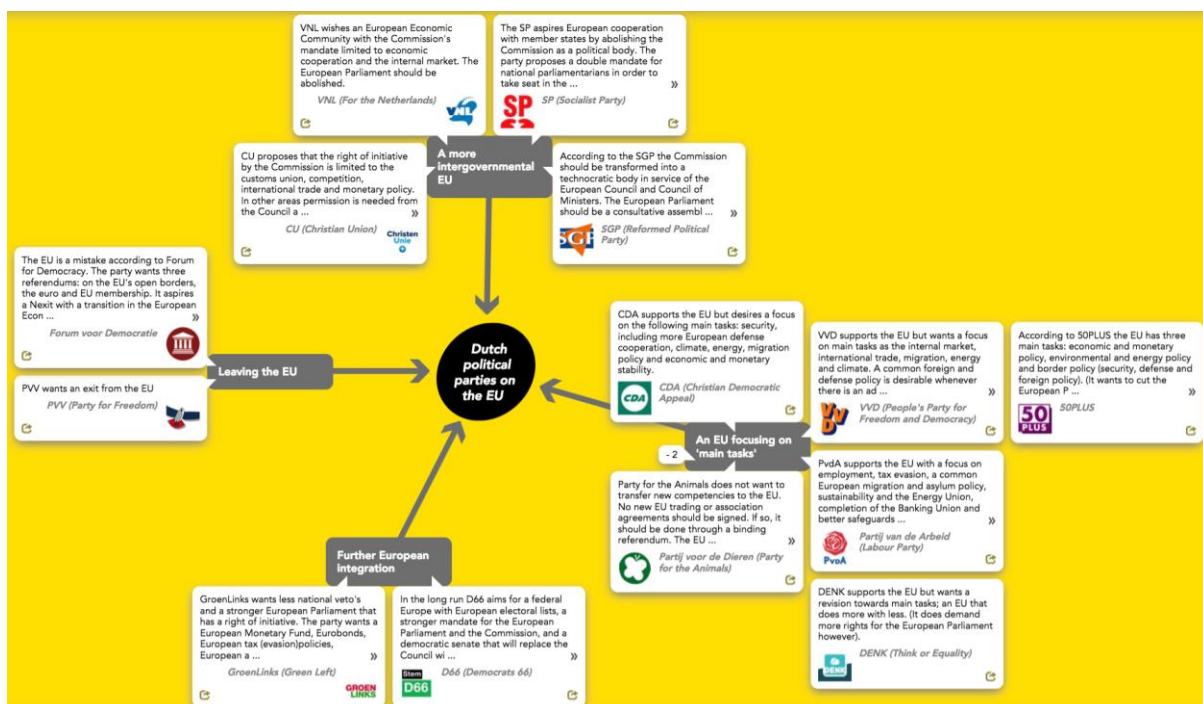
VNL wishes an European Economic Community with the Commission's mandate limited to economic cooperation and the internal market. The European Parliament should be abolished.

VNL (For the Netherlands)

The SP aspires European cooperation with member states by abolishing the Commission as a political body. The party proposes a double mandate for national parliamentarians in order to take seat in the ... »

SP (Socialist Party)

A more intergovernmental EU

CU proposes that the right of initiative by the Commission is limited to the customs union, competition, international trade and monetary policy. In other areas permission is needed from the Council a ... »

CU (Christian Union)

Christen Unie

According to the SGP the Commission should be transformed into a technocratic body in service of the European Council and Council of Ministers. The European Parliament should be a consultative assembl ... »

SGP (Reformed Political Party)

SGP

The EU is a mistake according to Forum for Democracy. The party wants three referendums: on the EU's open borders, the euro and EU membership. It aspires a Nexit with a transition in the European Econ ... »

Forum voor Democratie

Leaving the EU

PVV wants an exit from the EU

PVV (Party for Freedom)

Dutch political parties on the EU

CDA supports the EU but desires a focus on the following main tasks: security, including more European defense cooperation, climate, energy, migration policy and economic and monetary stability.

CDA (Christian Democratic Appeal)

CDA

VVD supports the EU but wants a focus on main tasks as the internal market, international trade, migration, energy and climate. A common foreign and defense policy is desirable whenever there is an ad ... »

VVD (People's Party for Freedom and Democracy)

VVD

According to 50PLUS the EU has three main tasks: economic and monetary policy, environmental and energy policy and border policy (security, defense and foreign policy). (It wants to cut the European P ... »

50PLUS

50 PLUS

An EU focusing on 'main tasks'

- 2

Party for the Animals does not want to transfer new competencies to the EU. No new EU trading or association agreements should be signed. If so, it should be done through a binding referendum. The EU ... »

Partij voor de Dieren (Party for the Animals)

PvdA supports the EU with a focus on employment, tax evasion, a common European migration and asylum policy, sustainability and the Energy Union, completion of the Banking Union and better safeguards ... »

Partij van de Arbeid (Labour Party)

PvdA

Further European integration

GroenLinks wants less national veto's and a stronger European Parliament that has a right of initiative. The party wants a European Monetary Fund, Eurobonds, European tax (evasion)policies, European a ... »

GroenLinks (Green Left)

GROEN LINKS

In the long run D66 aims for a federal Europe with European electoral lists, a stronger mandate for the European Parliament and the Commission, and a democratic senate that will replace the Council wi ... »

Stem D66

D66 (Democrats 66)

DENK supports the EU but wants a revision towards main tasks; an EU that does more with less. (It does demand more rights for the European Parliament however).

DENK (Think or Equality)

DENK